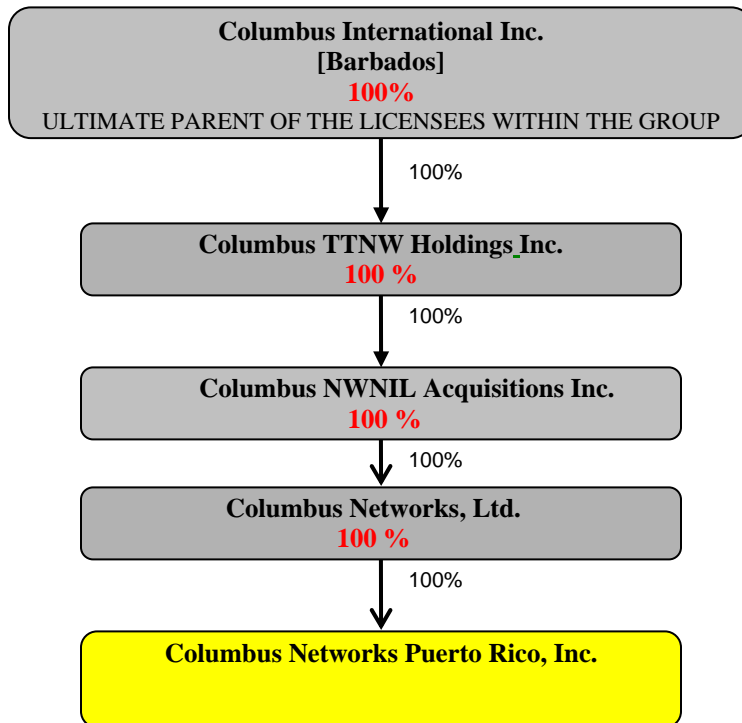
Columbus International Inc.
[Barbados]
100%
ULTIMATE PARENT OF THE LICENSEES WITHIN THE GROUP

100%

Columbus TTNW Holdings Inc.
100 %

100%

Columbus NWNIL Acquisitions Inc.
100 %

100%

Columbus Networks, Ltd.
100 %

100%

Columbus Networks Puerto Rico, Inc.